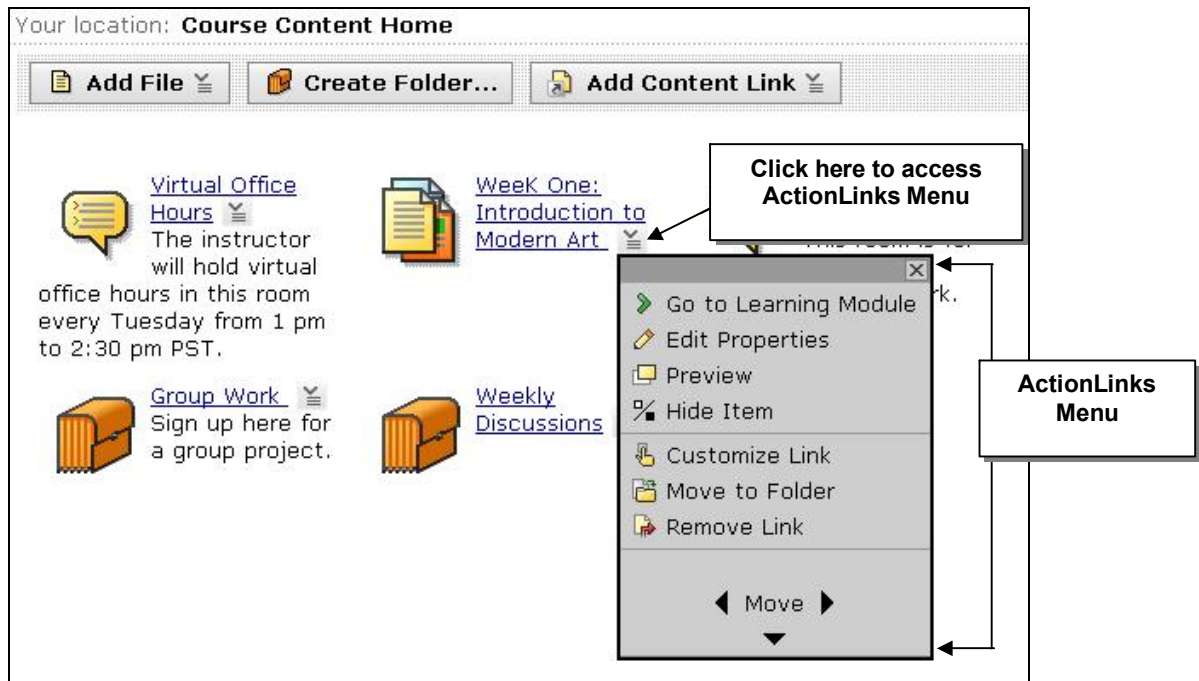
Your location: **Course Content Home**

Add File

Create Folder...

Add Content Link

Virtual Office Hours
The instructor will hold virtual office hours in this room every Tuesday from 1 pm to 2:30 pm PST.

WeeK One: Introduction to Modern Art

Click here to access ActionLinks Menu

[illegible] This room is for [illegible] rk.

Go to Learning Module
Edit Properties
Preview
Hide Item
Customize Link
Move to Folder
Remove Link
Move

ActionLinks Menu

Group Work
Sign up here for a group project.

Weekly Discussions